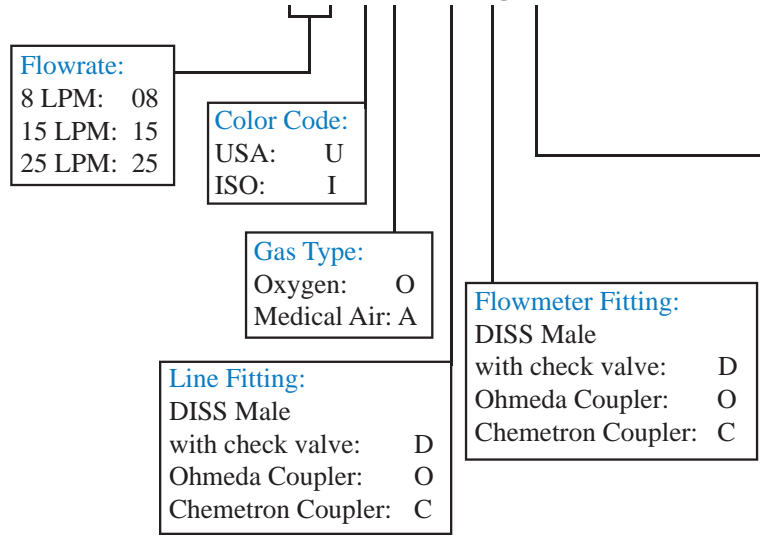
Flowrate:
8 LPM: 08
15 LPM: 15
25 LPM: 25

Color Code:
USA: U
ISO: I

Gas Type:
Oxygen: O
Medical Air: A

Flowmeter Fitting:
DISS Male
with check valve: D
Ohmeda Coupler: O
Chemetron Coupler: C

Line Fitting:
DISS Male
with check valve: D
Ohmeda Coupler: O
Chemetron Coupler: C